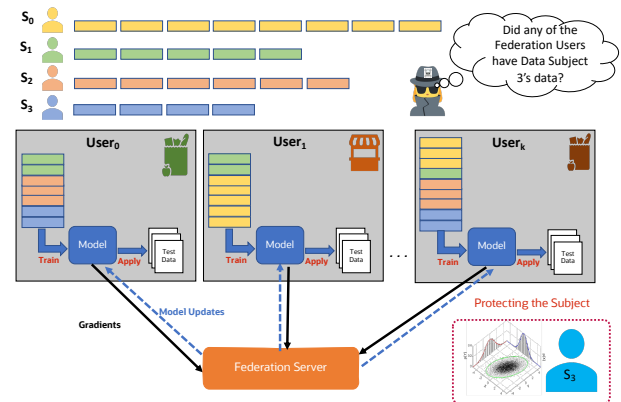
$S_0$

$S_1$

$S_2$

$S_3$

Did any of the Federation Users have Data Subject 3's data?

$User_0$

Model

Train

Apply

Test Data

$User_1$

Model

Train

Apply

Test Data

. . .

$User_k$

Model

Train

Apply

Test Data

Model Updates

Gradients

Federation Server

Protecting the Subject

$S_3$